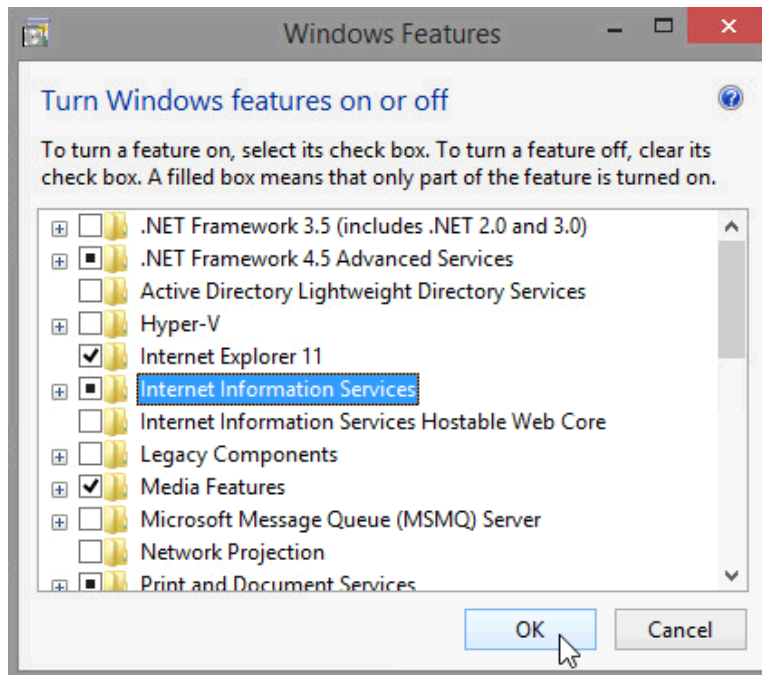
Windows Features

Turn Windows features on or off

To turn a feature on, select its check box. To turn a feature off, clear its check box. A filled box means that only part of the feature is turned on.

.NET Framework 3.5 (includes .NET 2.0 and 3.0)
.NET Framework 4.5 Advanced Services
Active Directory Lightweight Directory Services
Hyper-V
Internet Explorer 11
Internet Information Services
Internet Information Services Hostable Web Core
Legacy Components
Media Features
Microsoft Message Queue (MSMQ) Server
Network Projection
Print and Document Services

OK
Cancel